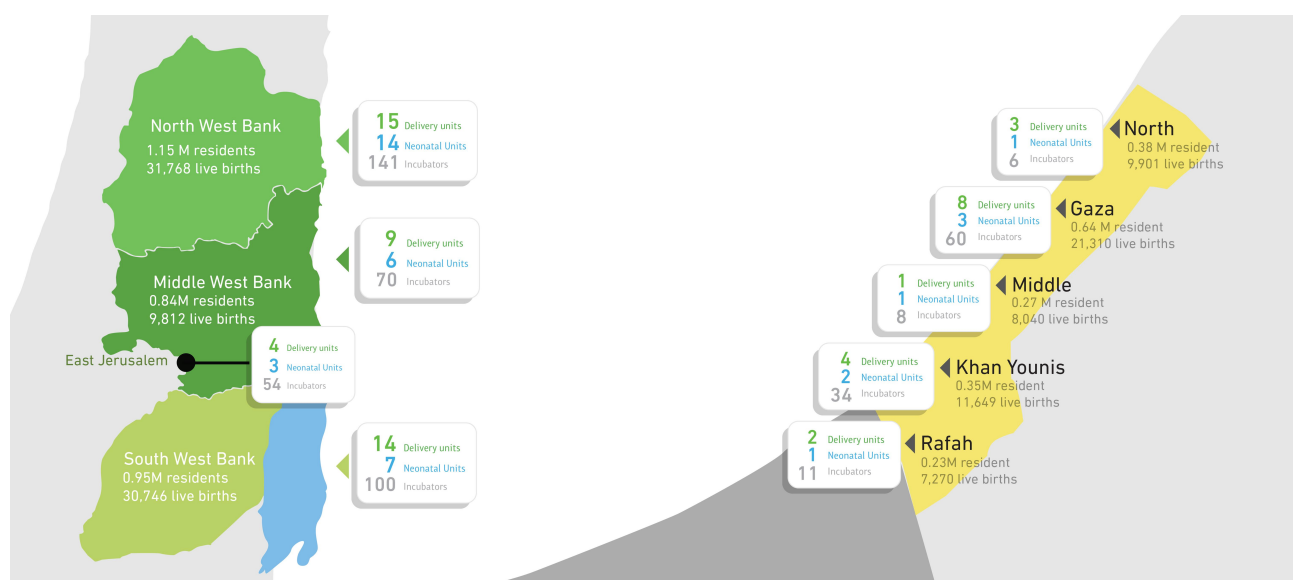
North West Bank
1.15 M residents
31,768 live births

15 Delivery units
14 Neonatal Units
141 Incubators

Middle West Bank
0.84M residents
9,812 live births

9 Delivery units
6 Neonatal Units
70 Incubators

East Jerusalem

4 Delivery units
3 Neonatal Units
54 Incubators

South West Bank
0.95M residents
30,746 live births

14 Delivery units
7 Neonatal Units
100 Incubators

3 Delivery units
1 Neonatal Units
6 Incubators

North
0.38 M resident
9,901 live births

8 Delivery units
3 Neonatal Units
60 Incubators

Gaza
0.64 M resident
21,310 live births

1 Delivery units
1 Neonatal Units
8 Incubators

Middle
0.27 M resident
8,040 live births

4 Delivery units
2 Neonatal Units
34 Incubators

Khan Younis
0.35M resident
11,649 live births

2 Delivery units
1 Neonatal Units
11 Incubators

Rafah
0.23M resident
7,270 live births